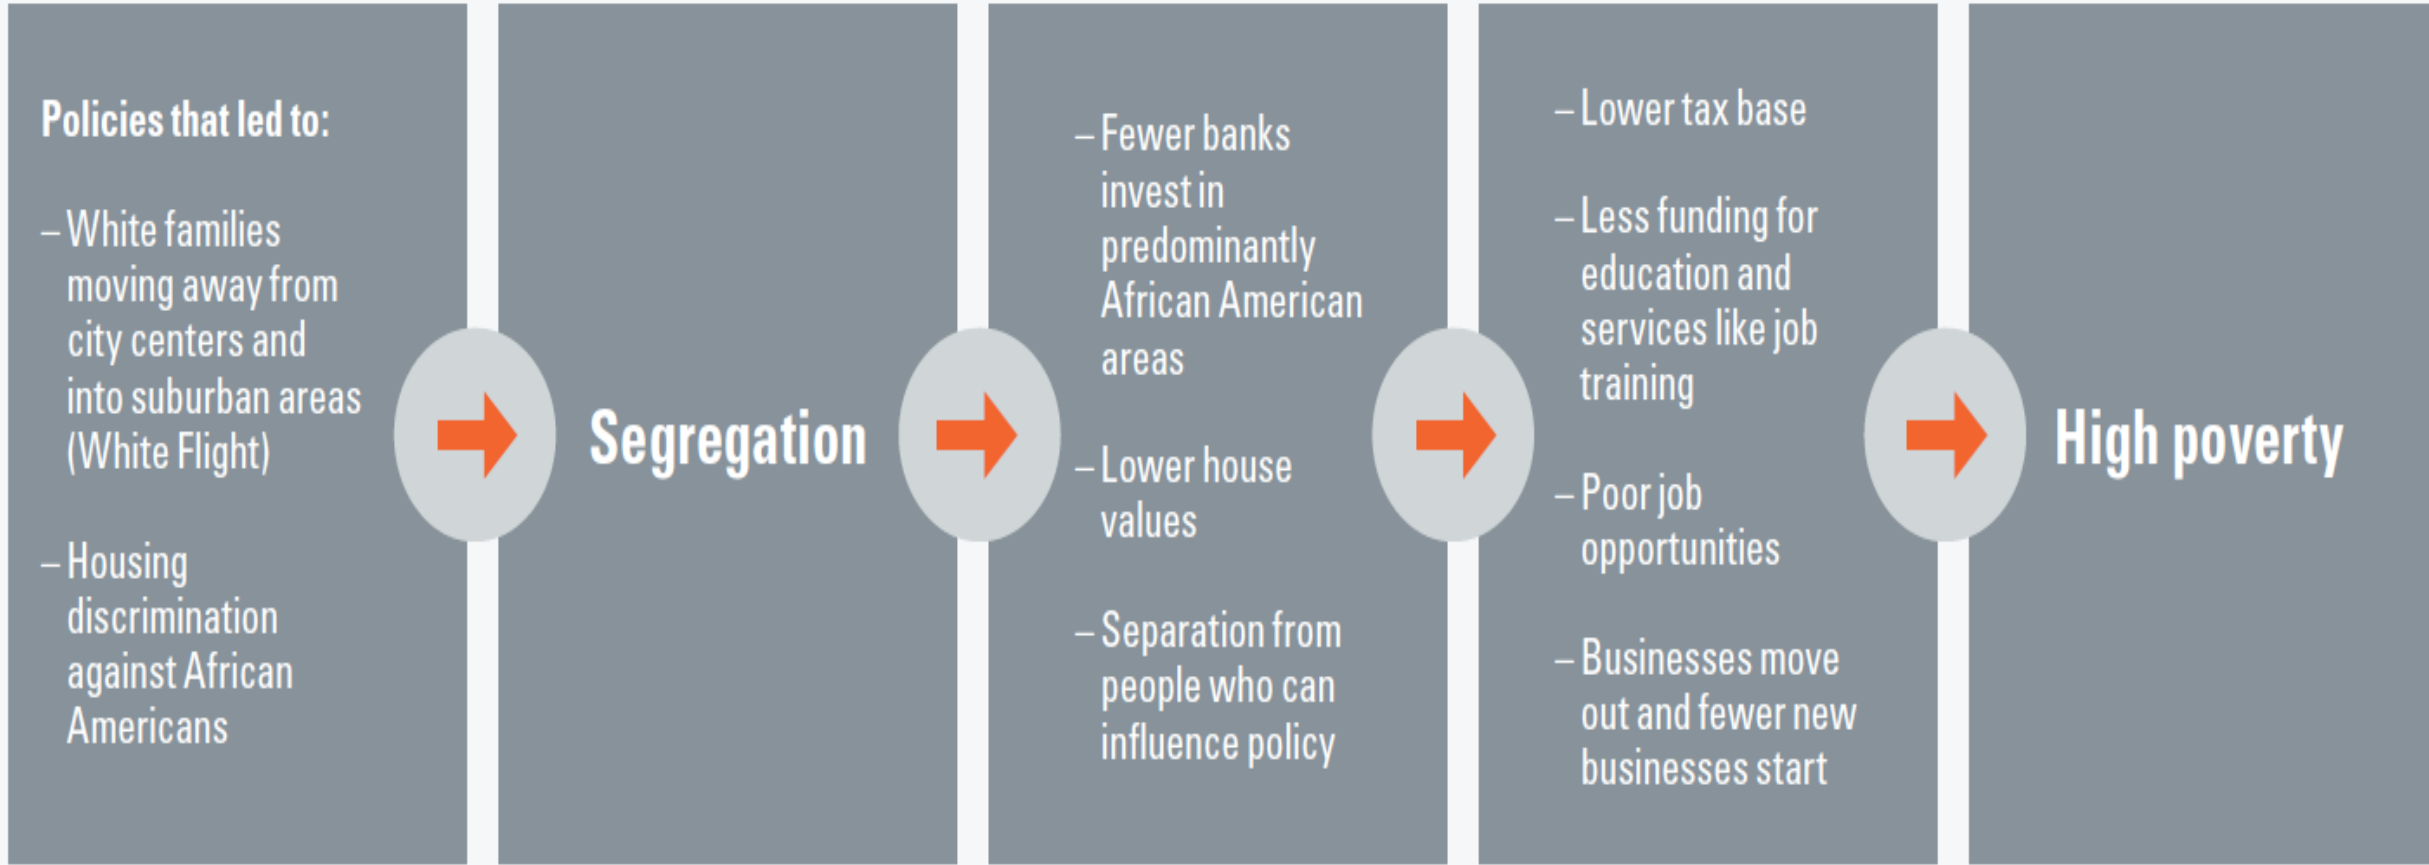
Policies that led to:

– White families moving away from city centers and into suburban areas (White Flight)

– Housing discrimination against African Americans

Segregation

– Fewer banks invest in predominantly African American areas

– Lower house values

– Separation from people who can influence policy

– Lower tax base

– Less funding for education and services like job training

– Poor job opportunities

– Businesses move out and fewer new businesses start

High poverty